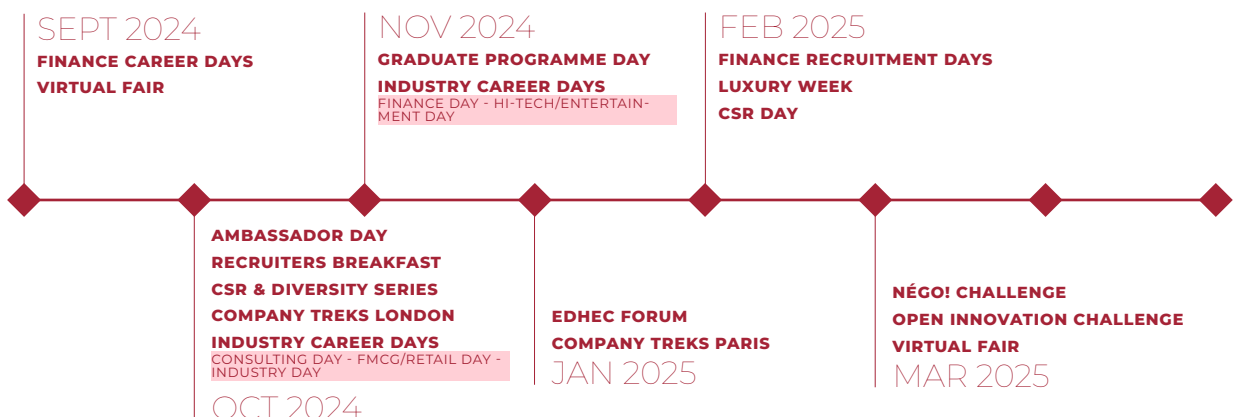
SEPT 2024
FINANCE CAREER DAYS
VIRTUAL FAIR

NOV 2024
GRADUATE PROGRAMME DAY
INDUSTRY CAREER DAYS
FINANCE DAY - HI-TECH/ENTERTAINMENT DAY

FEB 2025
FINANCE RECRUITMENT DAYS
LUXURY WEEK
CSR DAY

AMBASSADOR DAY
RECRUITERS BREAKFAST
CSR & DIVERSITY SERIES
COMPANY TREKS LONDON
INDUSTRY CAREER DAYS
CONSULTING DAY - FMCG/RETAIL DAY - INDUSTRY DAY
OCT 2024

EDHEC FORUM
COMPANY TREKS PARIS
JAN 2025

NÉGO! CHALLENGE
OPEN INNOVATION CHALLENGE
VIRTUAL FAIR
MAR 2025